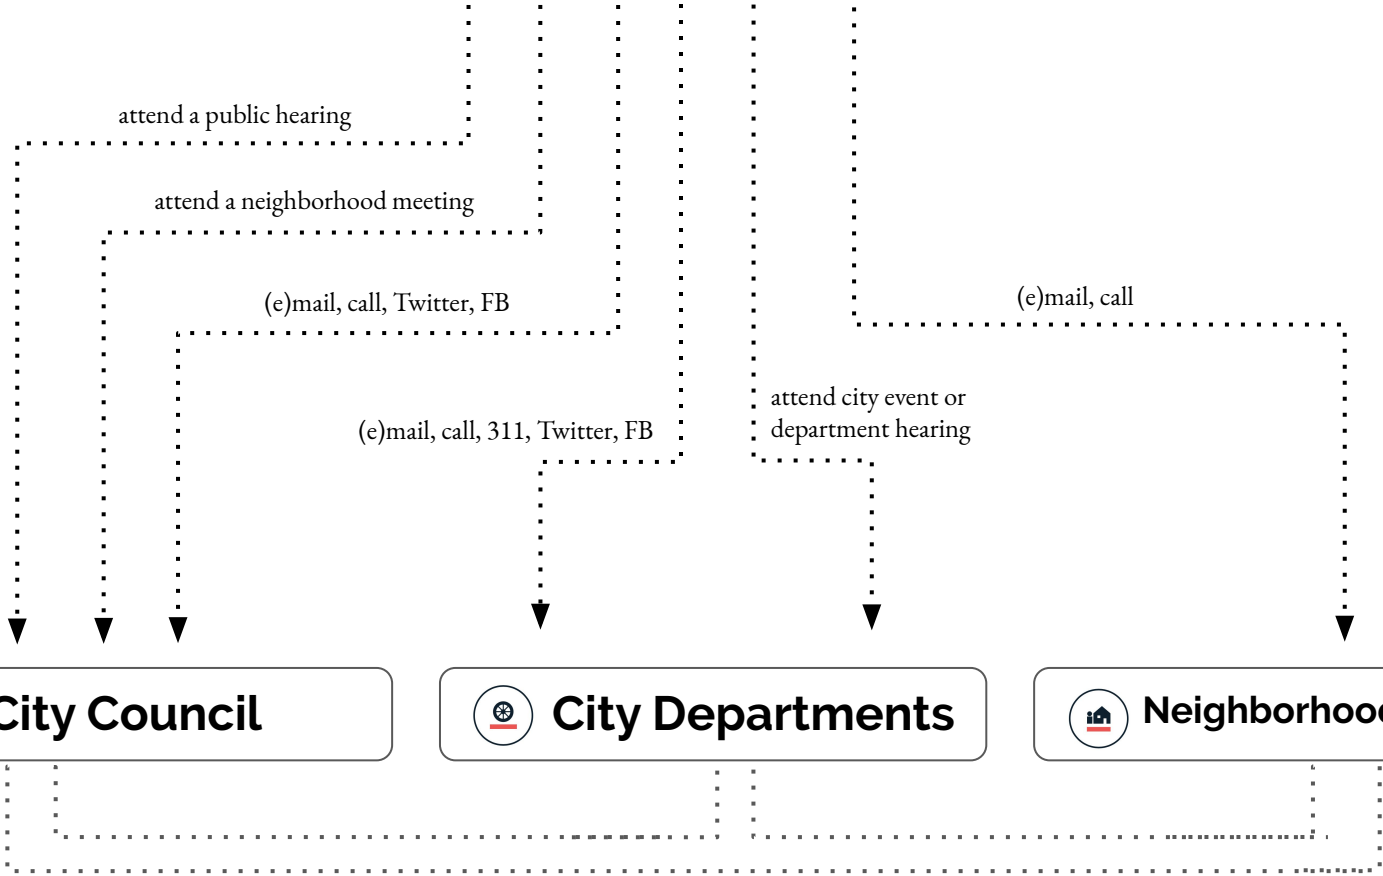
attend a public hearing

attend a neighborhood meeting

(e)mail, call, Twitter, FB

(e)mail, call, 311, Twitter, FB

attend city event or department hearing

(e)mail, call

City Council

City Departments

Neighborhoo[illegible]